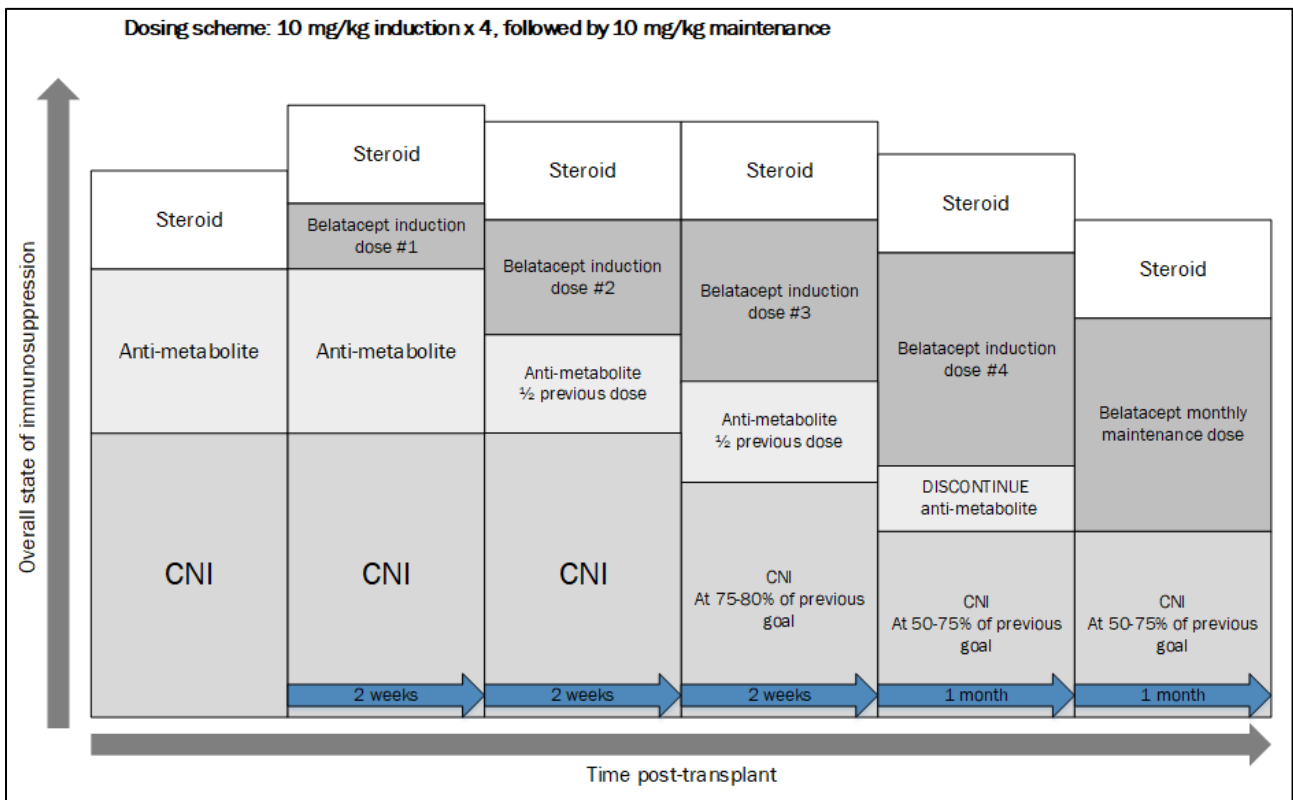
Dosing scheme: 10 mg/kg induction x 4, followed by 10 mg/kg maintenance

Overall state of immunosuppression

Steroid

Anti-metabolite

CNI

Steroid

Belatacept induction dose #1

Anti-metabolite

CNI

2 weeks

Steroid

Belatacept induction dose #2

Anti-metabolite ½ previous dose

CNI

2 weeks

Steroid

Belatacept induction dose #3

Anti-metabolite ½ previous dose

CNI At 75-80% of previous goal

2 weeks

Steroid

Belatacept induction dose #4

DISCONTINUE anti-metabolite

CNI At 50-75% of previous goal

1 month

Steroid

Belatacept monthly maintenance dose

CNI At 50-75% of previous goal

1 month

Time post-transplant